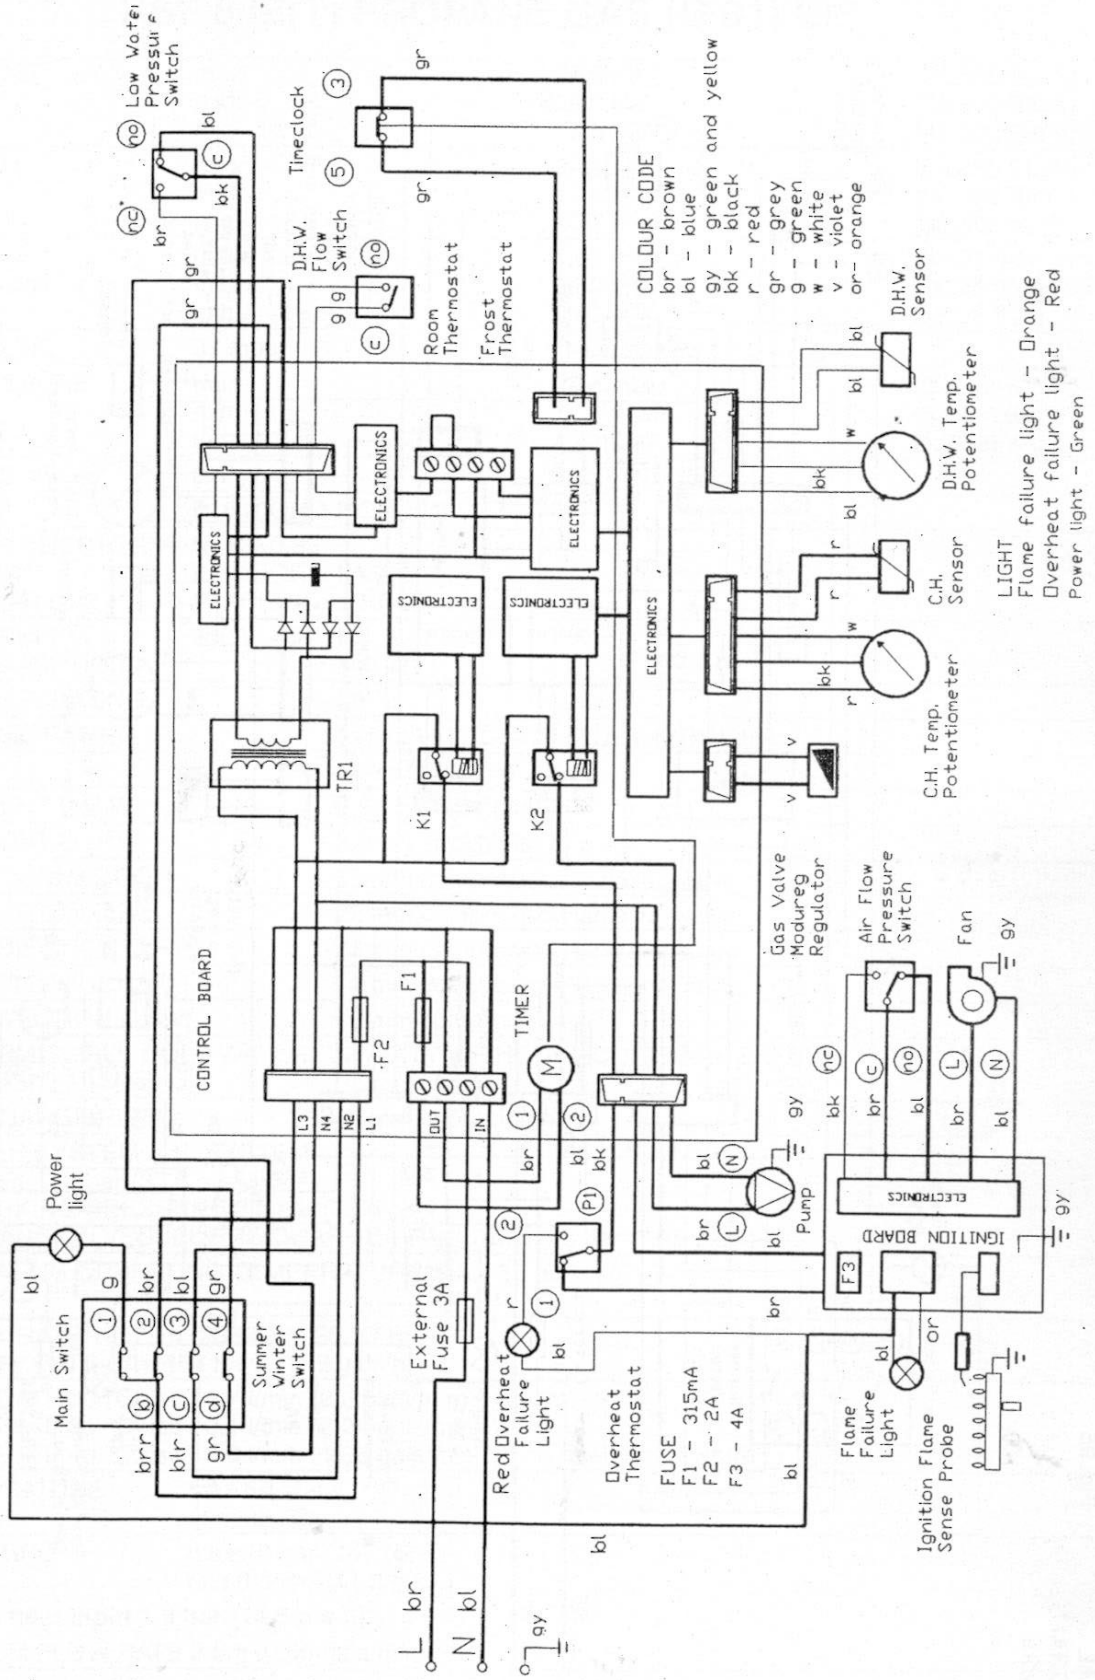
Low Water Pressure Switch

nc
no
c
br
bk
bl
gr
gr

Timeclock
3
5
gr
gr

D.H.W. Flow Switch
no
c
g g

Room Thermostat
Frost Thermostat

COLOUR CODE
br - brown
bl - blue
gy - green and yellow
bk - black
r - red
gr - grey
g - green
w - white
v - violet
or - orange

D.H.W. Sensor
bl
bl
w
bk
bl
D.H.W. Temp. Potentiometer

ELECTRONICS
ELECTRONICS
ELECTRONICS
ELECTRONICS
ELECTRONICS
ELECTRONICS
ELECTRONICS

C.H. Sensor
r
r
r
w
bk
r
C.H. Temp. Potentiometer

LIGHT
Flame failure light - Orange
Overheat failure light - Red
Power light - Green

TR1
K1
K2
v
v

Gas Valve Modureg Regulator

Air Flow Pressure Switch

Fan
gy

CONTROL BOARD
F2
F1
TIMER
M
L3
N4
N2
L1
OUT
IN
1
2
br
bl
bk
gy
N
bl
L
br
Pump
nc
c
no
L
N
bk
br
bl
br
bl

ELECTRONICS
IGNITION BOARD
F3
gy

Power light
bl
g
br
bl
gr
1
2
3
4
b
c
d
Main Switch
brr
blr
gr
Summer Winter Switch

External Fuse 3A

Red Overheat Failure Light
r
1
2
P1
bl
br

Overheat Thermostat

FUSE
F1 - 315mA
F2 - 2A
F3 - 4A

bl
bl

Flame Failure Light
bl
or

Ignition Flame Sense Probe

L br
N bl
gy